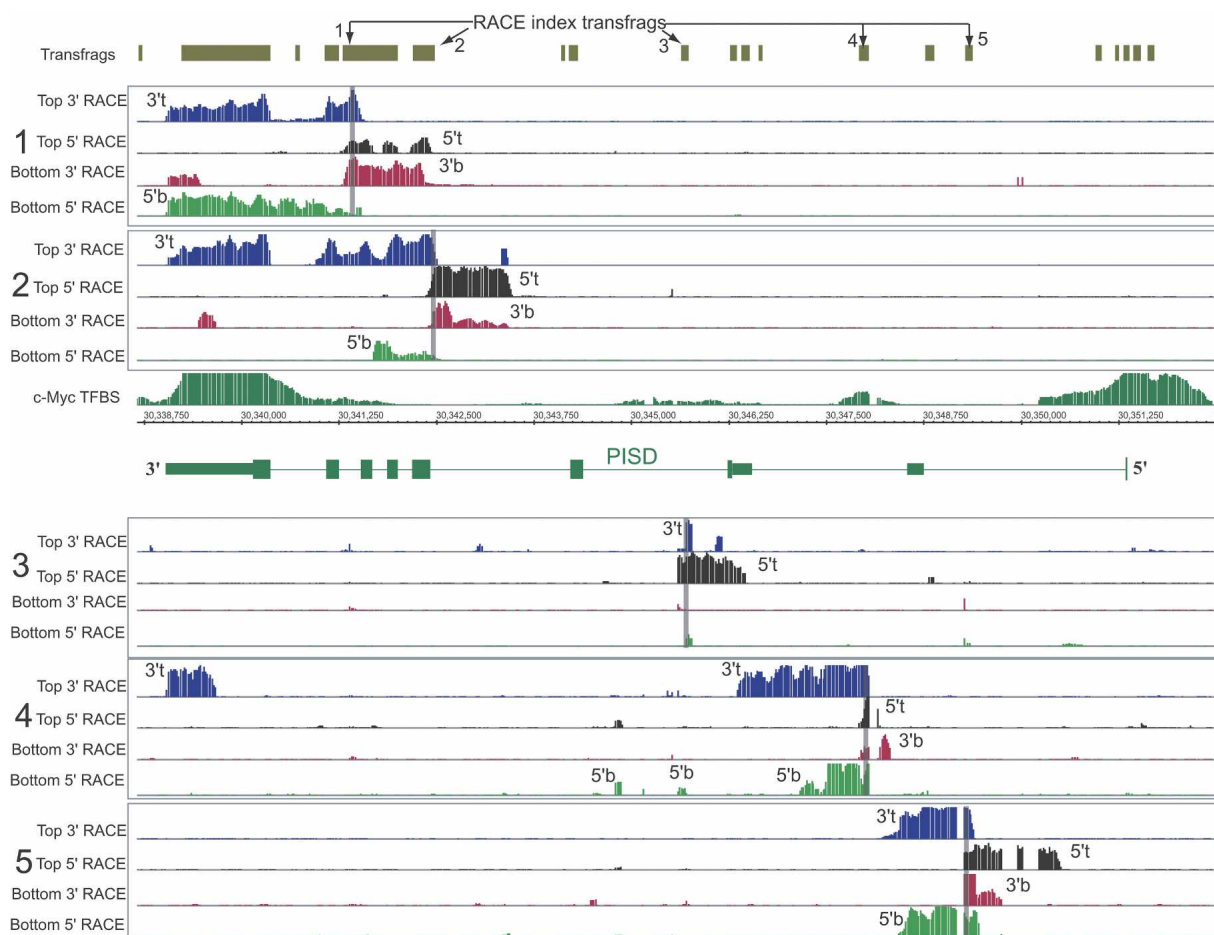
RACE index transfrags
1
2
3
4
5
Transfrags

Top 3' RACE
3't
1 Top 5' RACE
5't
Bottom 3' RACE
3'b
Bottom 5' RACE
5'b

Top 3' RACE
3't
2 Top 5' RACE
5't
Bottom 3' RACE
3'b
Bottom 5' RACE
5'b

c-Myc TFBS
30,338,750 30,340,000 30,341,250 30,342,500 30,343,750 30,345,000 30,346,250 30,347,500 30,348,750 30,350,000 30,351,250

3' PISD 5'

Top 3' RACE
3't
3 Top 5' RACE
5't
Bottom 3' RACE
Bottom 5' RACE

Top 3' RACE
3't
3't
4 Top 5' RACE
5't
Bottom 3' RACE
3'b
Bottom 5' RACE
5'b
5'b
5'b

Top 3' RACE
3't
5 Top 5' RACE
5't
Bottom 3' RACE
3'b
Bottom 5' RACE
5'b